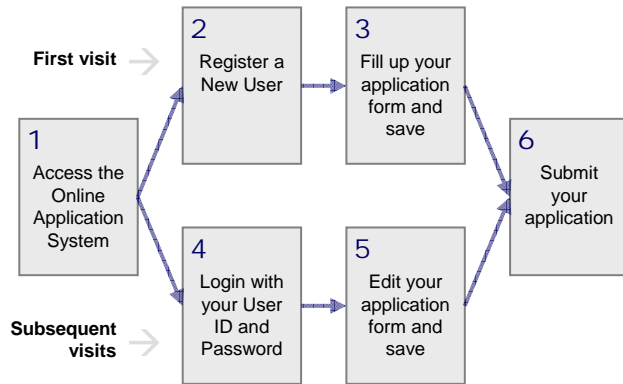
First visit

1
Access the Online Application System

2
Register a New User

3
Fill up your application form and save

Subsequent visits

4
Login with your User ID and Password

5
Edit your application form and save

6
Submit your application